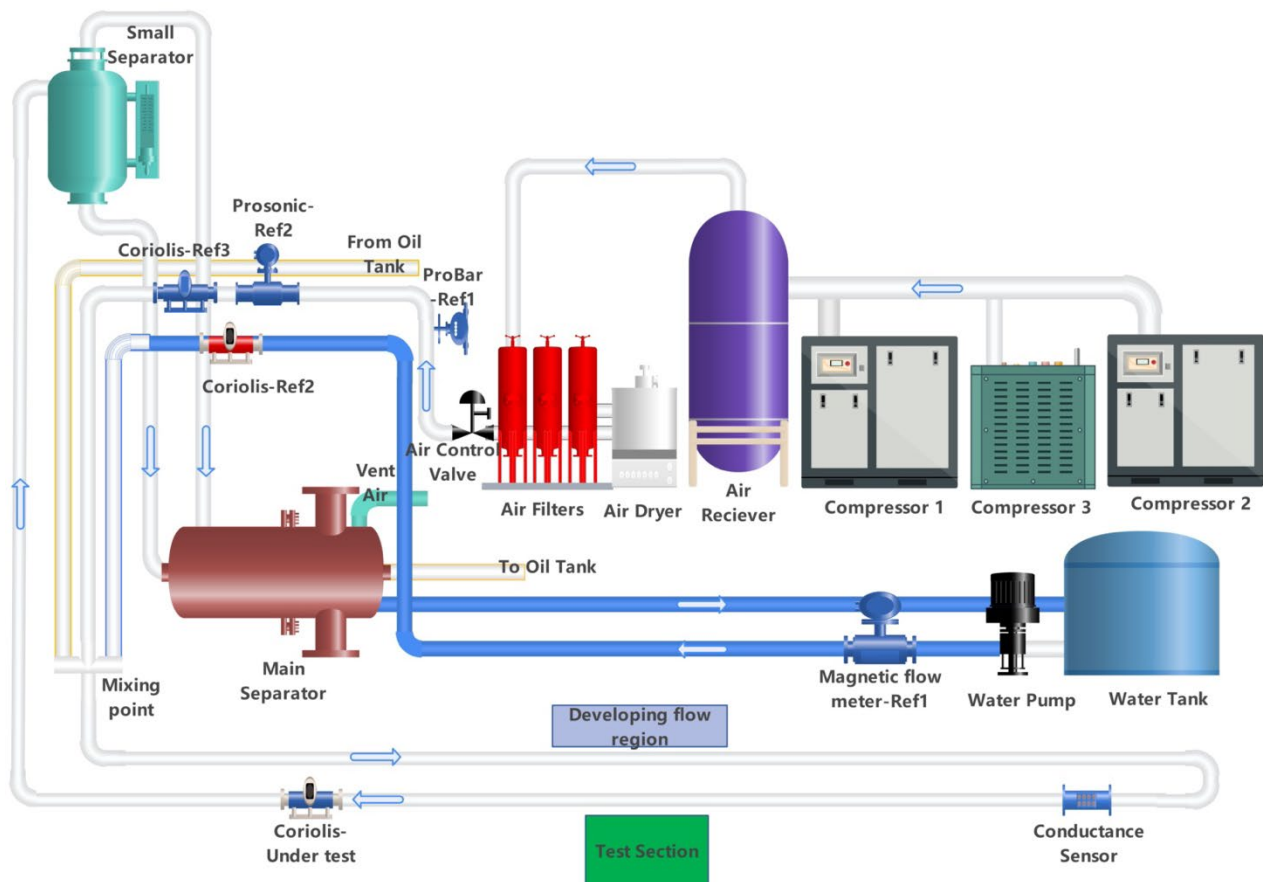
Small Separator

Prosonic-Ref2

Coriolis-Ref3

From Oil Tank

ProBar -Ref1

Coriolis-Ref2

Air Control Valve

Vent Air

Air Filters

Air Dryer

Air Reciever

Compressor 1

Compressor 3

Compressor 2

To Oil Tank

Main Separator

Mixing point

Magnetic flow meter-Ref1

Water Pump

Water Tank

Developing flow region

Coriolis-Under test

Test Section

Conductance Sensor